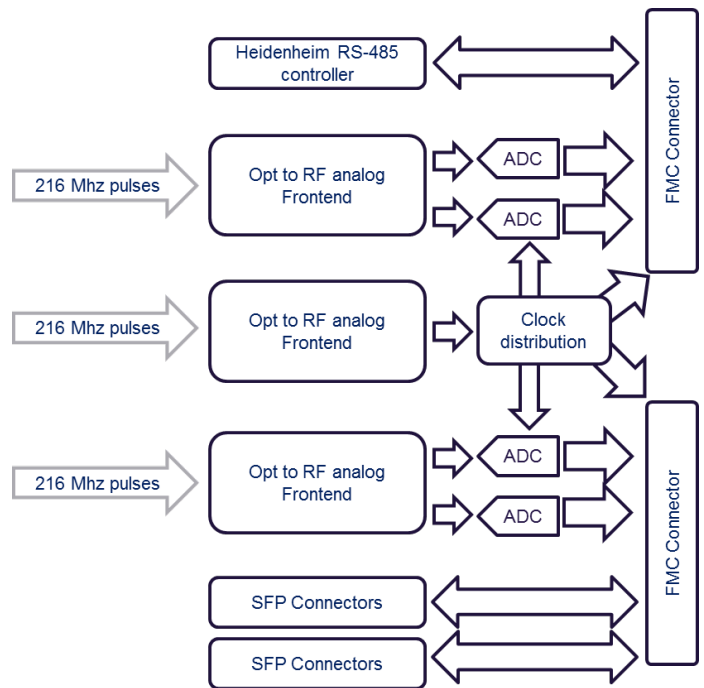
Heidenheim RS-485 controller

FMC Connector

216 Mhz pulses

Opt to RF analog Frontend

ADC

ADC

216 Mhz pulses

Opt to RF analog Frontend

Clock distribution

216 Mhz pulses

Opt to RF analog Frontend

ADC

ADC

FMC Connector

SFP Connectors

SFP Connectors